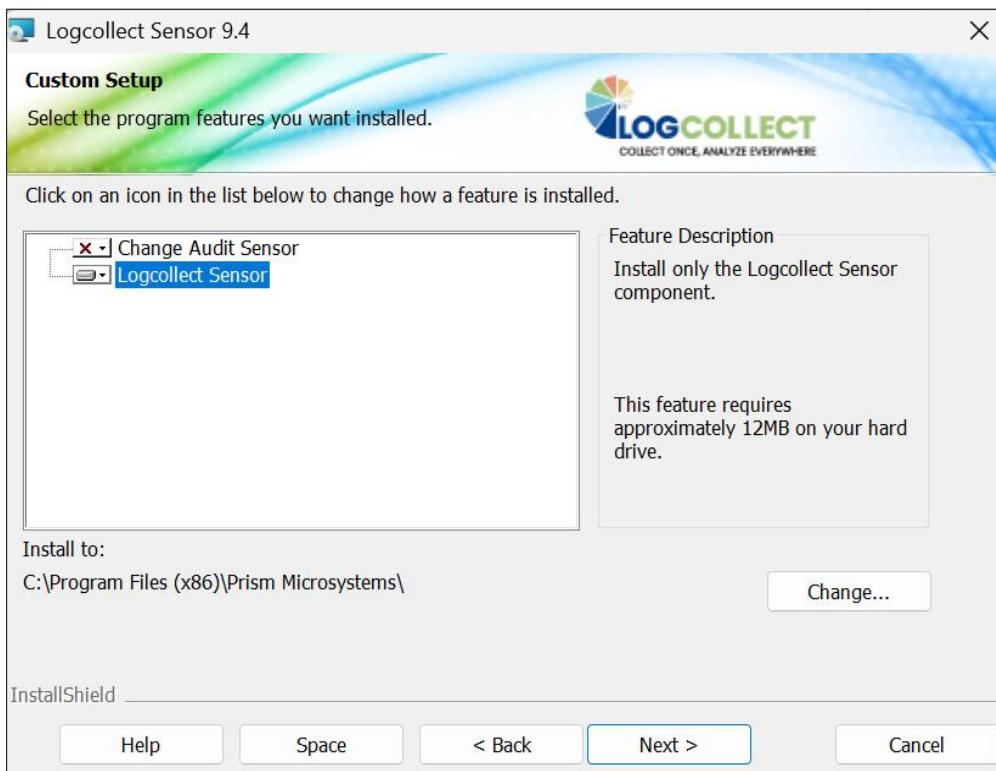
Logcollect Sensor 9.4

Custom Setup

Select the program features you want installed.

LOGCOLLECT
COLLECT ONCE, ANALYZE EVERYWHERE

Click on an icon in the list below to change how a feature is installed.

Change Audit Sensor
Logcollect Sensor

Feature Description

Install only the Logcollect Sensor component.

This feature requires approximately 12MB on your hard drive.

Install to:

C:\Program Files (x86)\Prism Microsystems\

Change...

InstallShield

Help
Space
< Back
Next >
Cancel